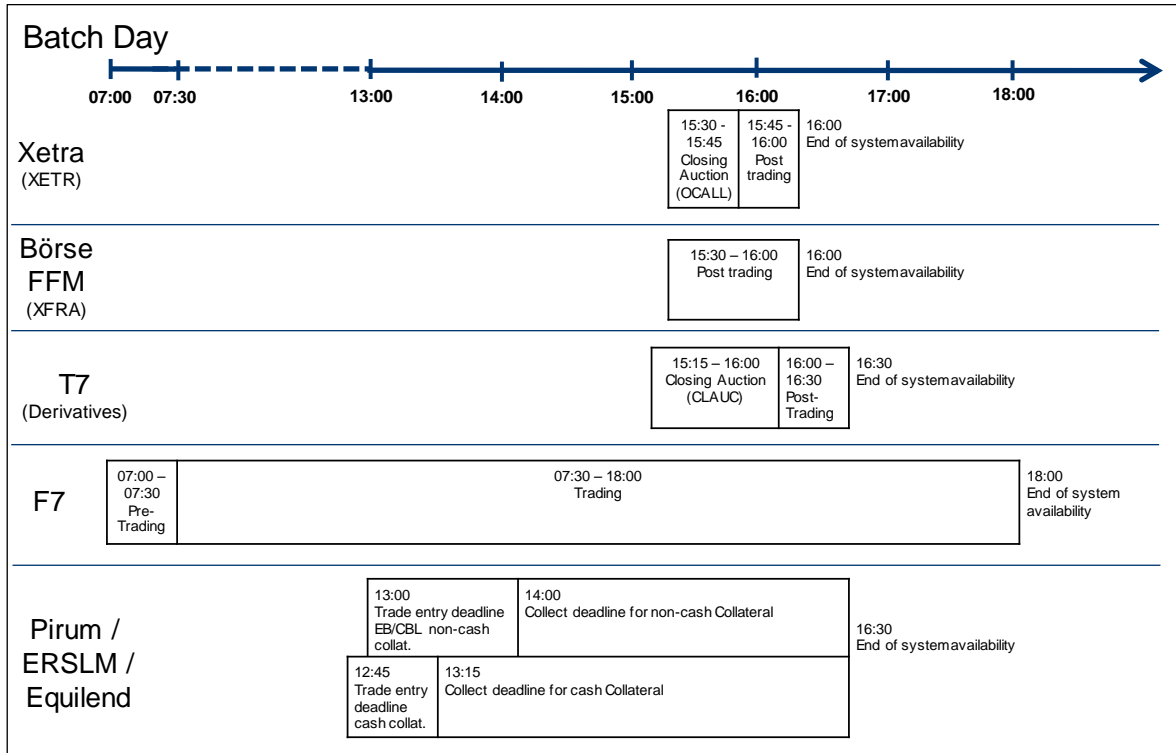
Batch Day

07:00 07:30 13:00 14:00 15:00 16:00 17:00 18:00

Xetra
(XETR)

15:30 - 15:45 Closing Auction (OCALL)

15:45 - 16:00 Post trading

16:00
End of systemavailability

Börse FFM
(XFRA)

15:30 – 16:00
Post trading

16:00
End of systemavailability

T7
(Derivatives)

15:15 – 16:00
Closing Auction (CLAUC)

16:00 – 16:30 Post-Trading

16:30
End of systemavailability

F7

07:00 – 07:30 Pre-Trading

07:30 – 18:00
Trading

18:00
End of system availability

Pirum / ERSLM / Equilend

13:00
Trade entry deadline EB/CBL non-cash collat.

14:00
Collect deadline for non-cash Collateral

12:45
Trade entry deadline cash collat.

13:15
Collect deadline for cash Collateral

16:30
End of systemavailability